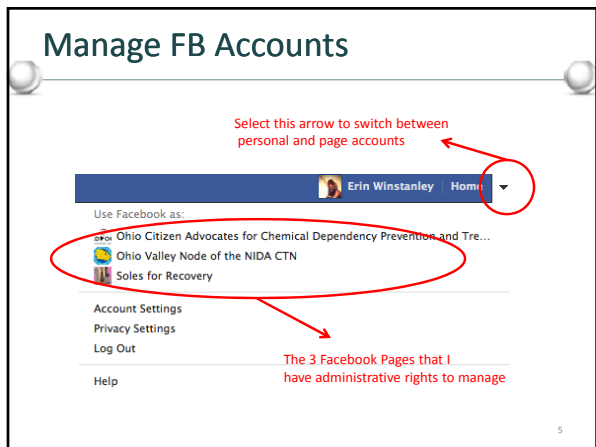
Manage FB Accounts

Select this arrow to switch between personal and page accounts

Erin Winstanley Home

Use Facebook as:

Ohio Citizen Advocates for Chemical Dependency Prevention and Tre…

Ohio Valley Node of the NIDA CTN

Soles for Recovery

Account Settings

Privacy Settings

Log Out

The 3 Facebook Pages that I have administrative rights to manage

Help

5